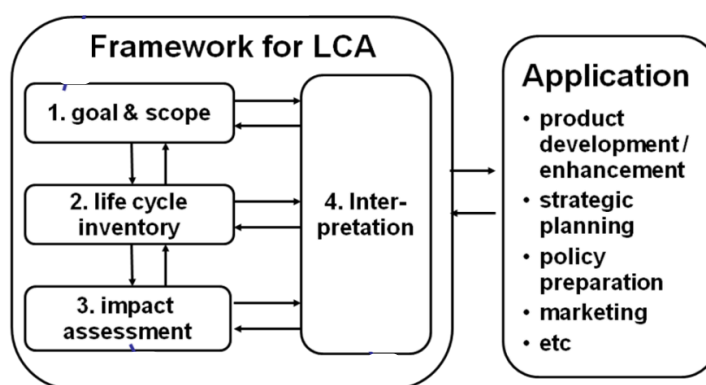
Framework for LCA

1. goal & scope

2. life cycle inventory

3. impact assessment

4. Inter-pretation

Application

• product development / enhancement
• strategic planning
• policy preparation
• marketing
• etc